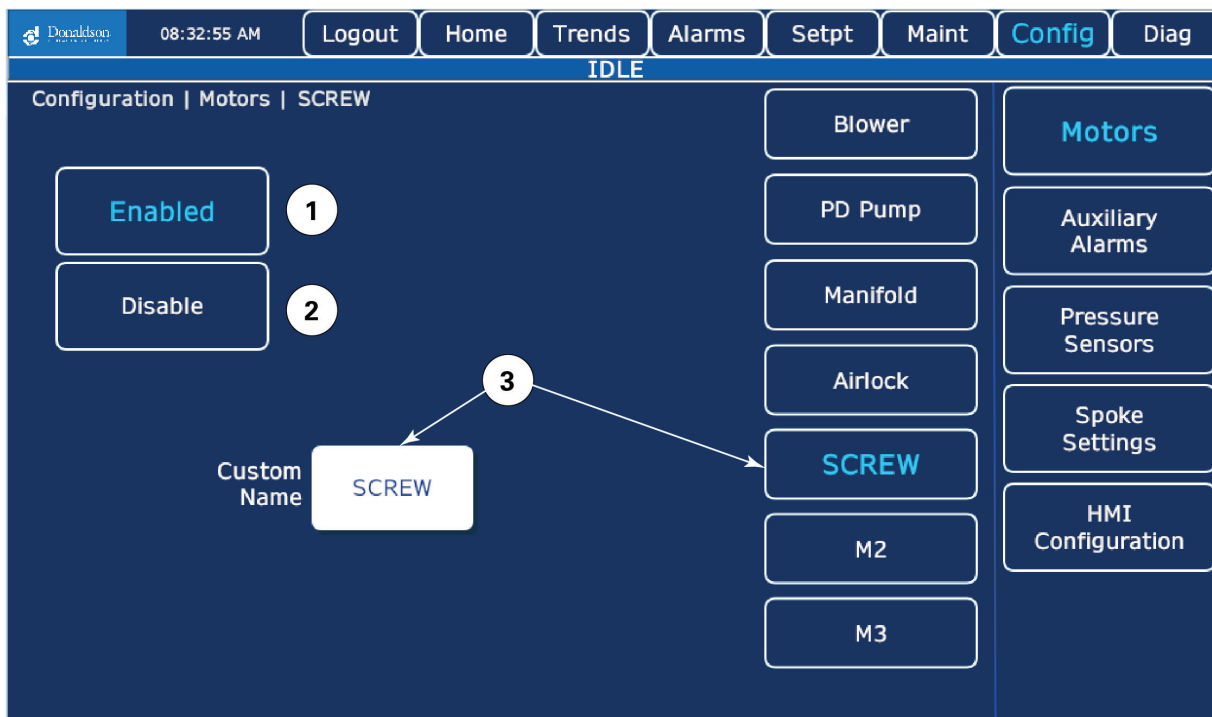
Donaldson
08:32:55 AM
Logout
Home
Trends
Alarms
Setpt
Maint
Config
Diag

IDLE

Configuration | Motors | SCREW

Enabled
1
Disable
2

3

Custom Name
SCREW

Blower
PD Pump
Manifold
Airlock
SCREW
M2
M3

Motors
Auxiliary Alarms
Pressure Sensors
Spoke Settings
HMI Configuration